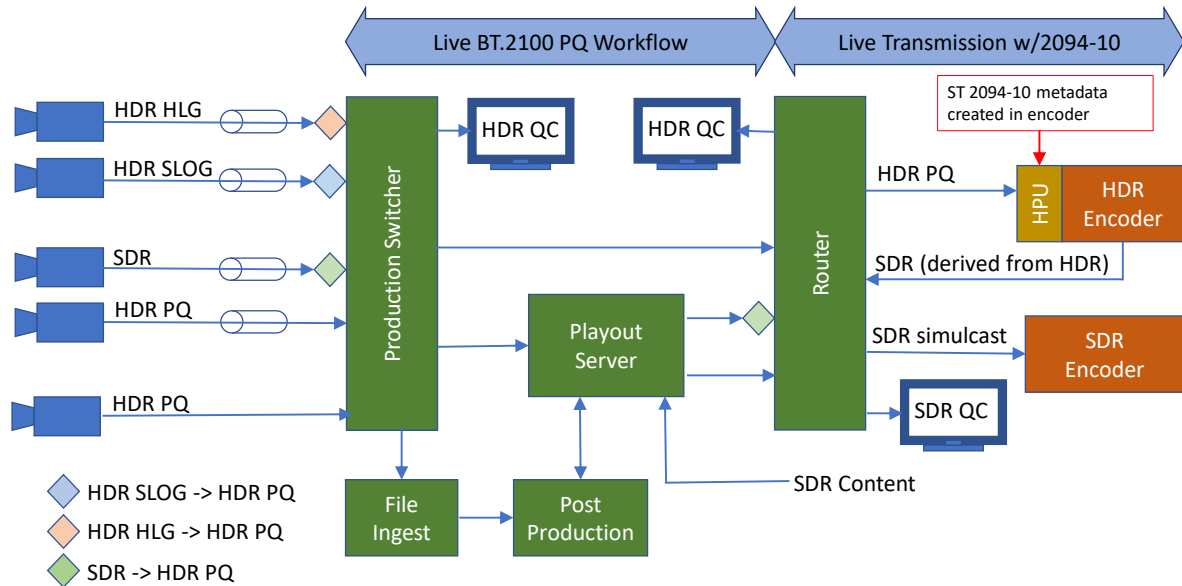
Live BT.2100 PQ Workflow

Live Transmission w/2094-10

ST 2094-10 metadata created in encoder

HDR HLG

HDR SLOG

SDR

HDR PQ

HDR PQ

Production Switcher

HDR QC

HDR QC

Router

HDR PQ

HPU

HDR Encoder

SDR (derived from HDR)

Playout Server

SDR simulcast

SDR Encoder

SDR QC

File Ingest

Post Production

SDR Content

HDR SLOG -> HDR PQ

HDR HLG -> HDR PQ

SDR -> HDR PQ